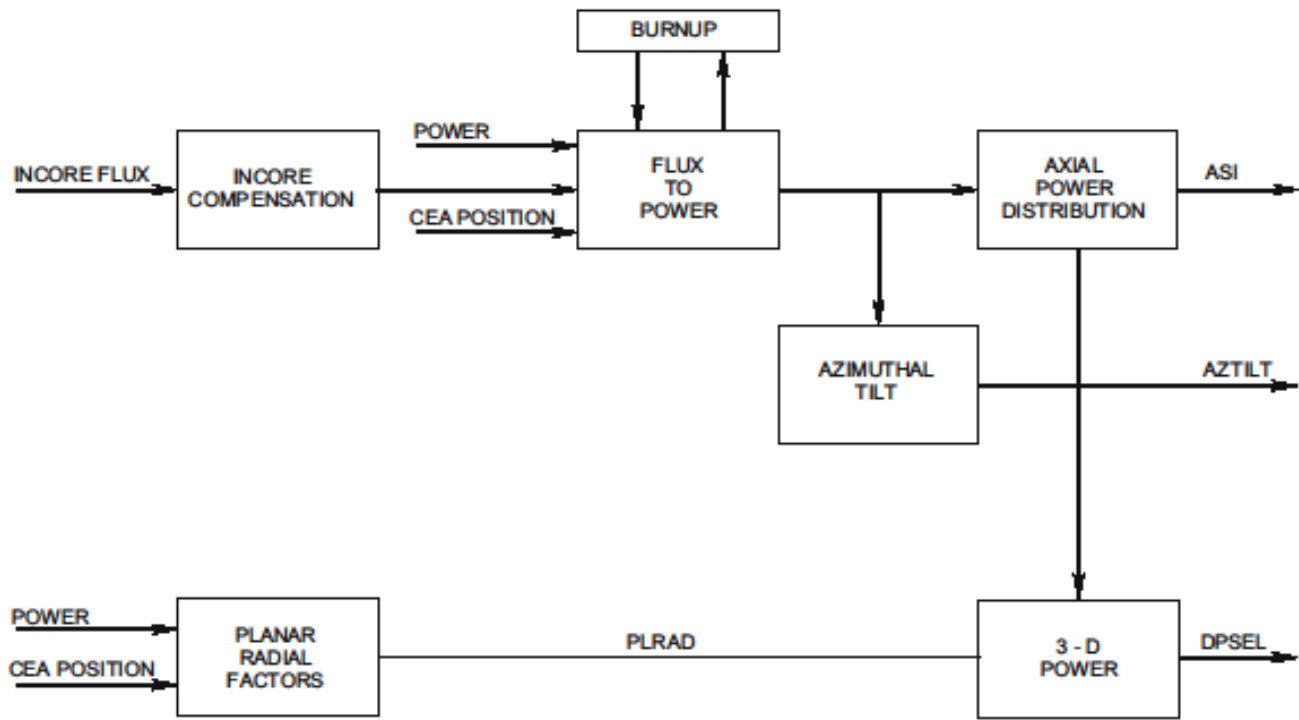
BURNUP

INCORE FLUX

INCORE COMPENSATION

POWER

CEA POSITION

FLUX TO POWER

AXIAL POWER DISTRIBUTION

ASI

AZIMUTHAL TILT

AZTILT

POWER

CEA POSITION

PLANAR RADIAL FACTORS

PLRAD

3 - D POWER

DPSEL